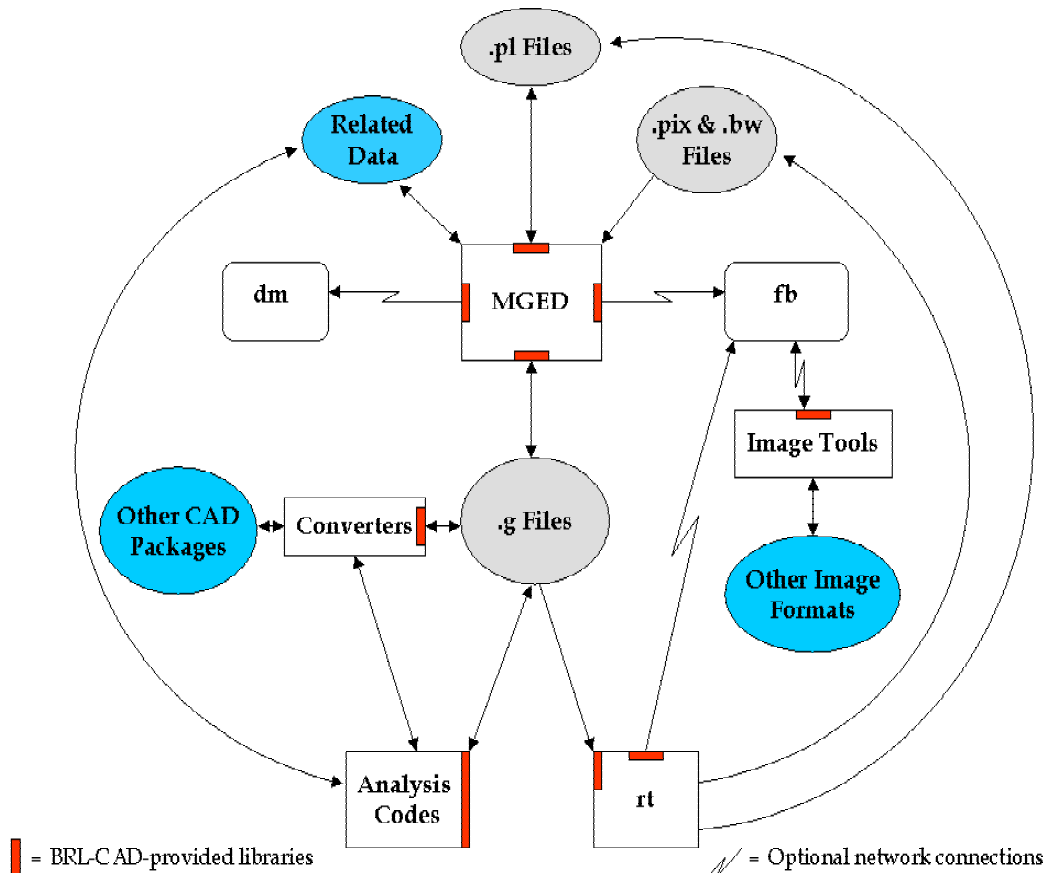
.pl Files

Related Data

.pix & .bw Files

dm

MGED

fb

Image Tools

Other CAD Packages

Converters

.g Files

Other Image Formats

Analysis Codes

rt

= BRL-CAD-provided libraries

= Optional network connections